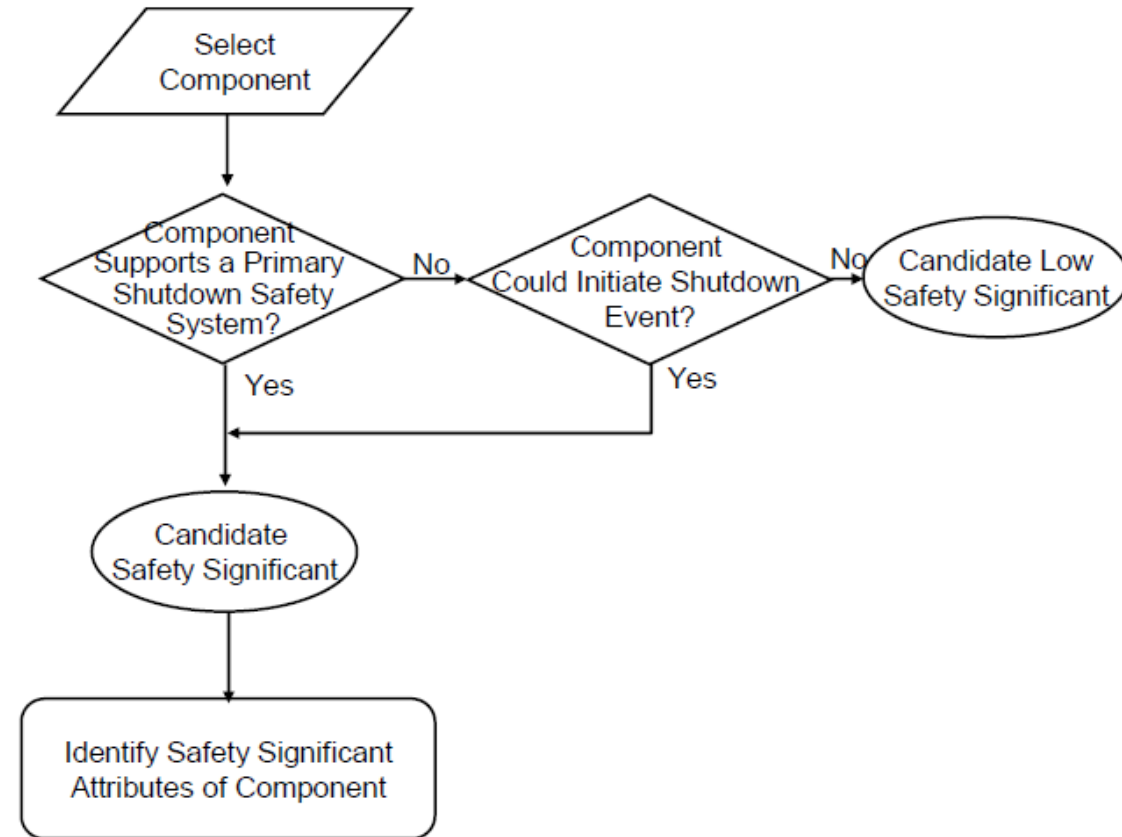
Select Component

Component Supports a Primary Shutdown Safety System?

No

Component Could Initiate Shutdown Event?

No

Candidate Low Safety Significant

Yes

Yes

Candidate Safety Significant

Identify Safety Significant Attributes of Component